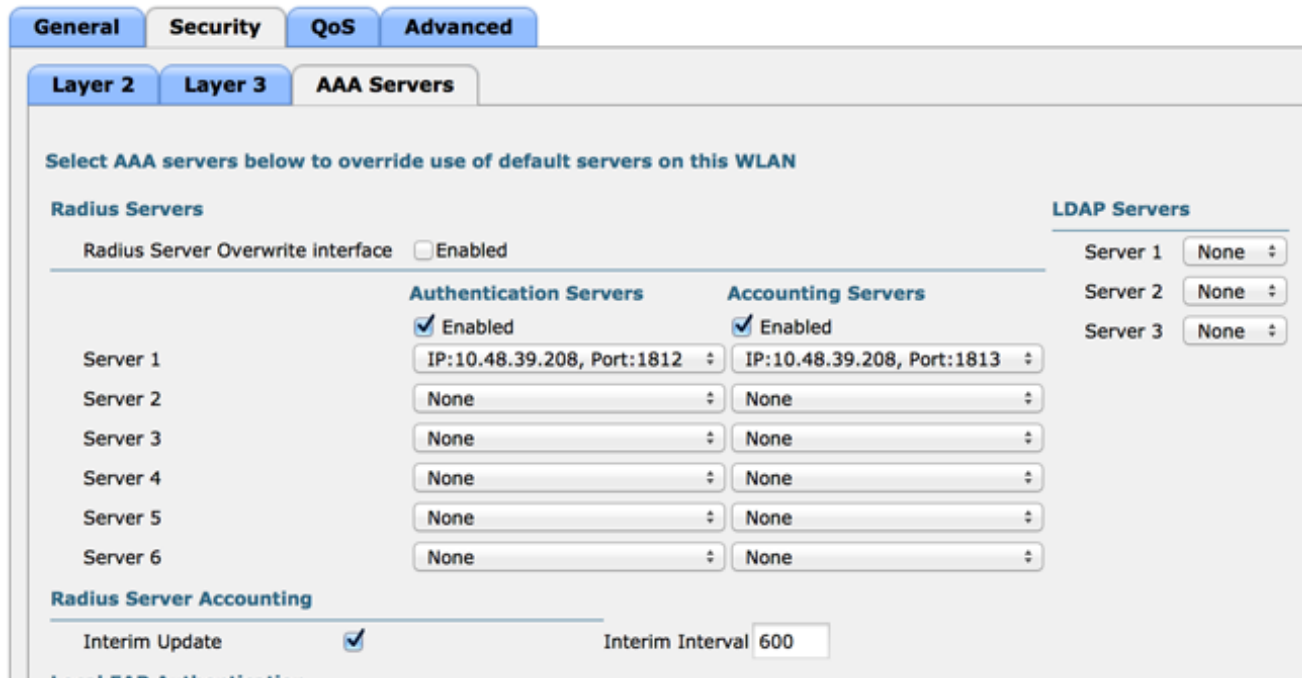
General Security QoS Advanced

Layer 2 Layer 3 AAA Servers

Select AAA servers below to override use of default servers on this WLAN

Radius Servers

Radius Server Overwrite interface Enabled

| | Authentication Servers | Accounting Servers |
|---|---|---|
| | Enabled | Enabled |
| Server 1 | IP:10.48.39.208, Port:1812 | IP:10.48.39.208, Port:1813 |
| Server 2 | None | None |
| Server 3 | None | None |
| Server 4 | None | None |
| Server 5 | None | None |
| Server 6 | None | None |

Radius Server Accounting

Interim Update

Interim Interval 600

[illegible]

LDAP Servers

Server 1 None

Server 2 None

Server 3 None